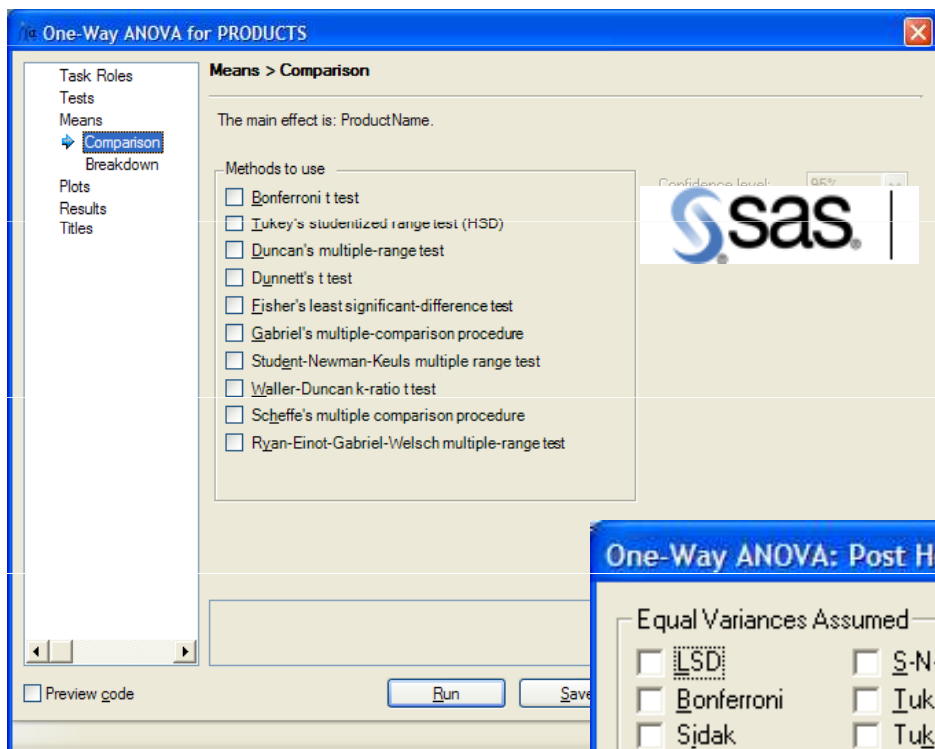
One-Way ANOVA for PRODUCTS

Task Roles
Tests
Means
Comparison
Breakdown
Plots
Results
Titles

Means > Comparison

The main effect is: ProductName.

Methods to use

Bonferroni t test
Tukey's studentized range test (HSD)
Duncan's multiple-range test
Dunnett's t test
Fisher's least significant-difference test
Gabriel's multiple-comparison procedure
Student-Newman-Keuls multiple range test
Waller-Duncan k-ratio t test
Scheffe's multiple comparison procedure
Ryan-Einot-Gabriel-Welsch multiple-range test

Confidence level: 95%

sas

Preview code

Run

Save

One-Way ANOVA: Post H

Equal Variances Assumed

LSD
Bonferroni
Sidak
S-N
Tuk
Tuk